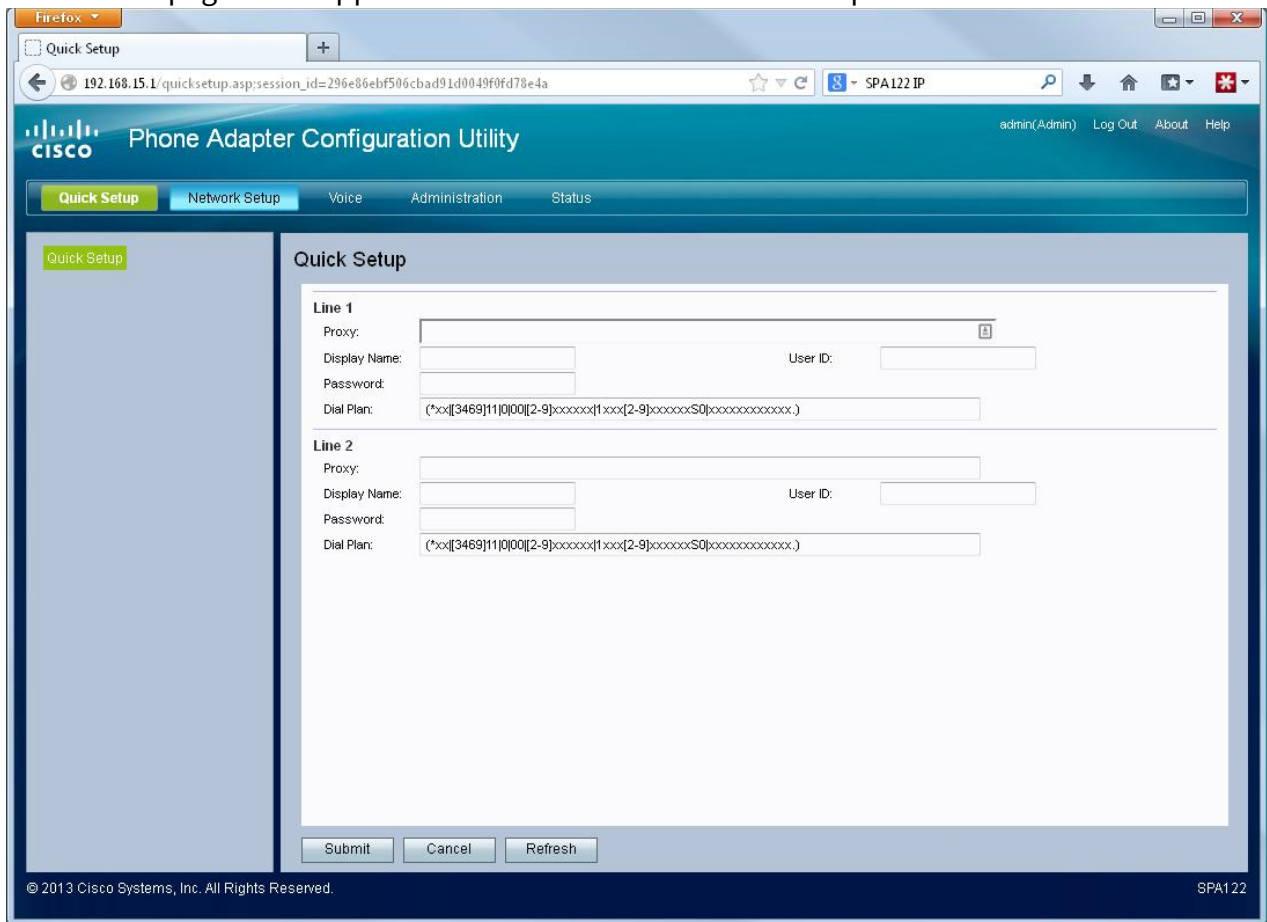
Firefox

Quick Setup

192.168.15.1/quicksetup.asp;session_id=296e86ebf506cbad91d0049f0fd78e4a

SPA122 IP

cisco Phone Adapter Configuration Utility

admin(Admin) Log Out About Help

Quick Setup Network Setup Voice Administration Status

Quick Setup

Quick Setup

Line 1
Proxy:
Display Name:
User ID:
Password:
Dial Plan: (*xx|[3469]11|0|00|[2-9]xxxxxx|1xxx[2-9]xxxxxxS0|xxxxxxxxxxxx.)

Line 2
Proxy:
Display Name:
User ID:
Password:
Dial Plan: (*xx|[3469]11|0|00|[2-9]xxxxxx|1xxx[2-9]xxxxxxS0|xxxxxxxxxxxx.)

Submit Cancel Refresh

© 2013 Cisco Systems, Inc. All Rights Reserved.

SPA122